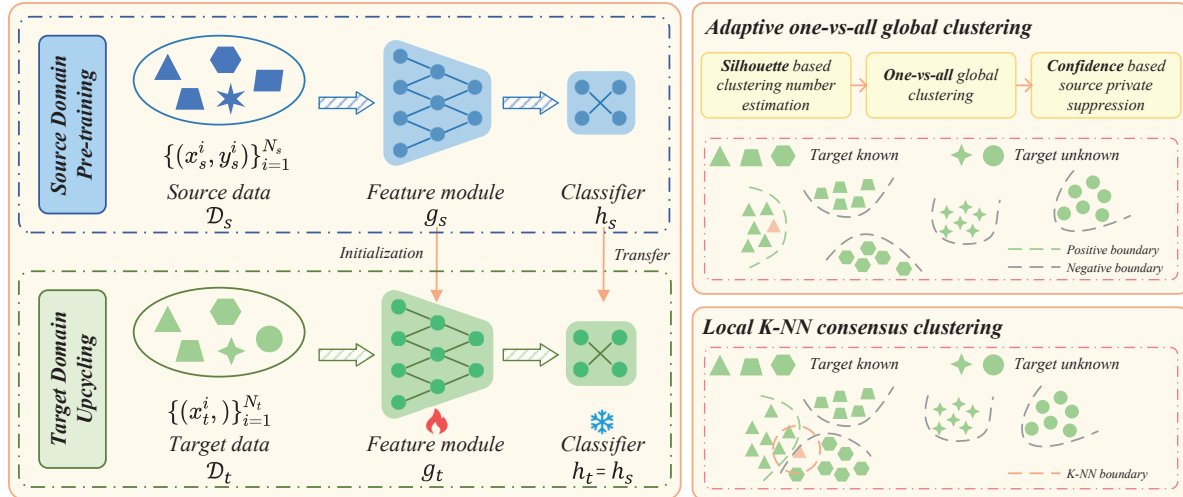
Source Domain Pre-training

$\{(x_s^i, y_s^i)\}_{i=1}^{N_s}$
Source data
$\mathcal{D}_s$

Feature module
$g_s$

Classifier
$h_s$

Initialization

Transfer

Target Domain Upcycling

$\{(x_t^i,)\}_{i=1}^{N_t}$
Target data
$\mathcal{D}_t$

Feature module
$g_t$

Classifier
$h_t = h_s$

Adaptive one-vs-all global clustering

Silhouette based clustering number estimation

One-vs-all global clustering

Confidence based source private suppression

Target known

Target unknown

Positive boundary

Negative boundary

Local K-NN consensus clustering

Target known

Target unknown

K-NN boundary